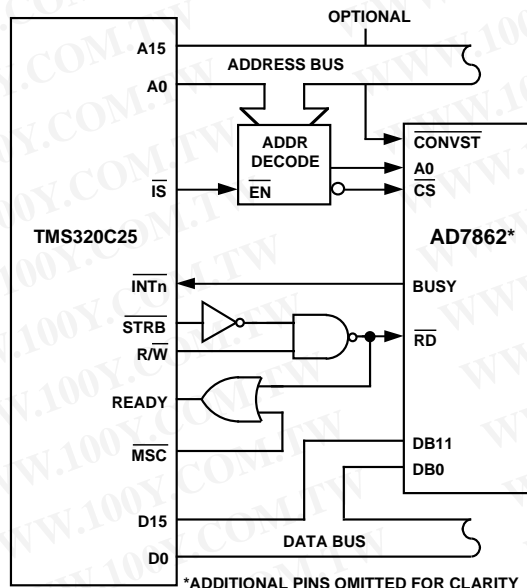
OPTIONAL

A15

ADDRESS BUS

A0

ADDR DECODE

$\overline{EN}$

$\overline{CONVST}$

A0

$\overline{CS}$

$\overline{IS}$

TMS320C25

AD7862*

$\overline{INTn}$

BUSY

$\overline{STRB}$

R/$\overline{W}$

$\overline{RD}$

READY

$\overline{MSC}$

DB11

DB0

D15

DATA BUS

D0

*ADDITIONAL PINS OMITTED FOR CLARITY

WWW.100Y.COM.TW